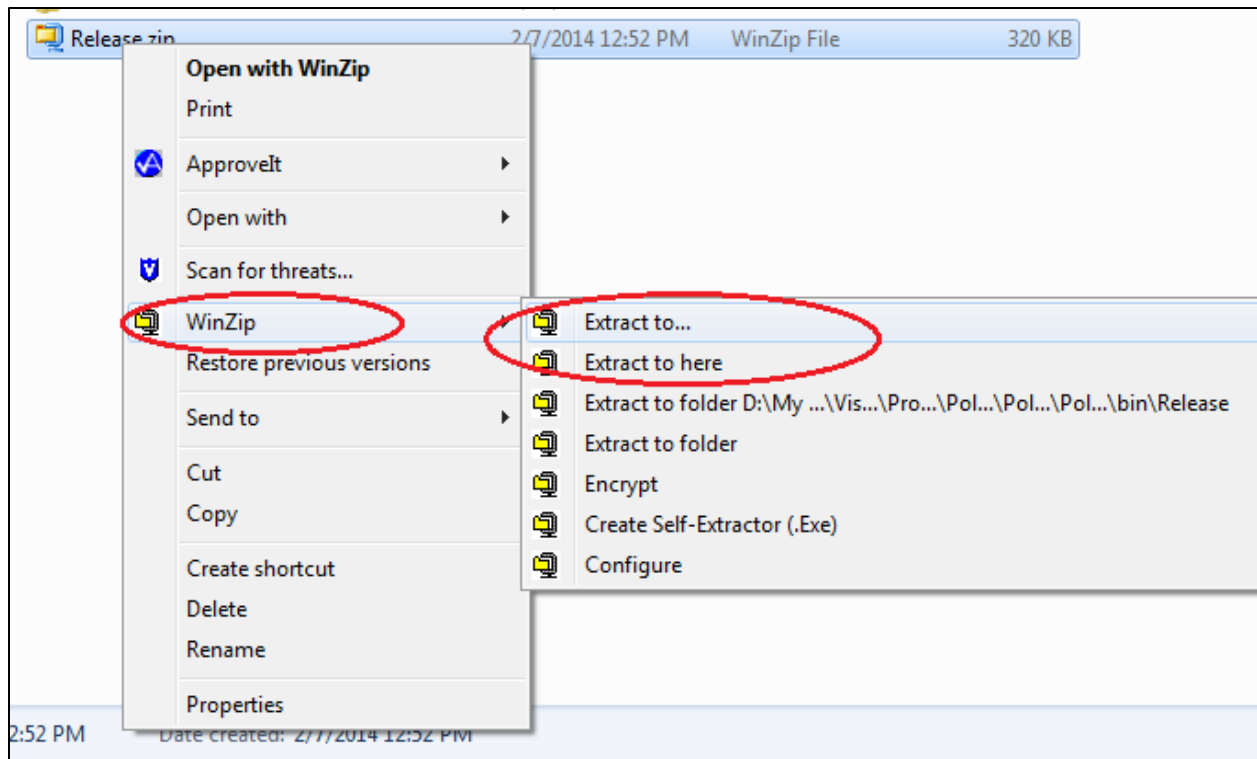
Release.zip 2/7/2014 12:52 PM WinZip File 320 KB

Open with WinZip
Print
ApproveIt
Open with
Scan for threats...
WinZip
Restore previous versions
Send to
Cut
Copy
Create shortcut
Delete
Rename
Properties

Extract to...
Extract to here
Extract to folder D:\My ...\Vis...\Pro...\Pol...\Pol...\Pol...\bin\Release
Extract to folder
Encrypt
Create Self-Extractor (.Exe)
Configure

2:52 PM Date created: 2/7/2014 12:52 PM